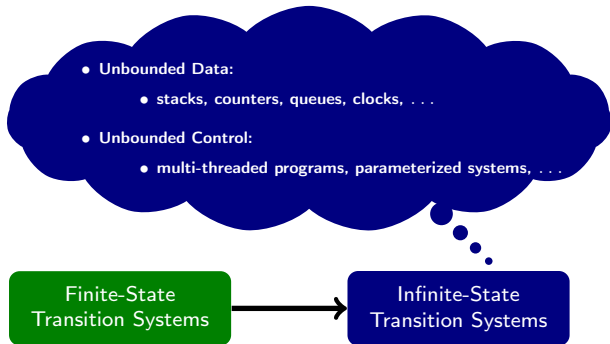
• Unbounded Data:

• stacks, counters, queues, clocks, . . .

• Unbounded Control:

• multi-threaded programs, parameterized systems, . . .

Finite-State Transition Systems

Infinite-State Transition Systems